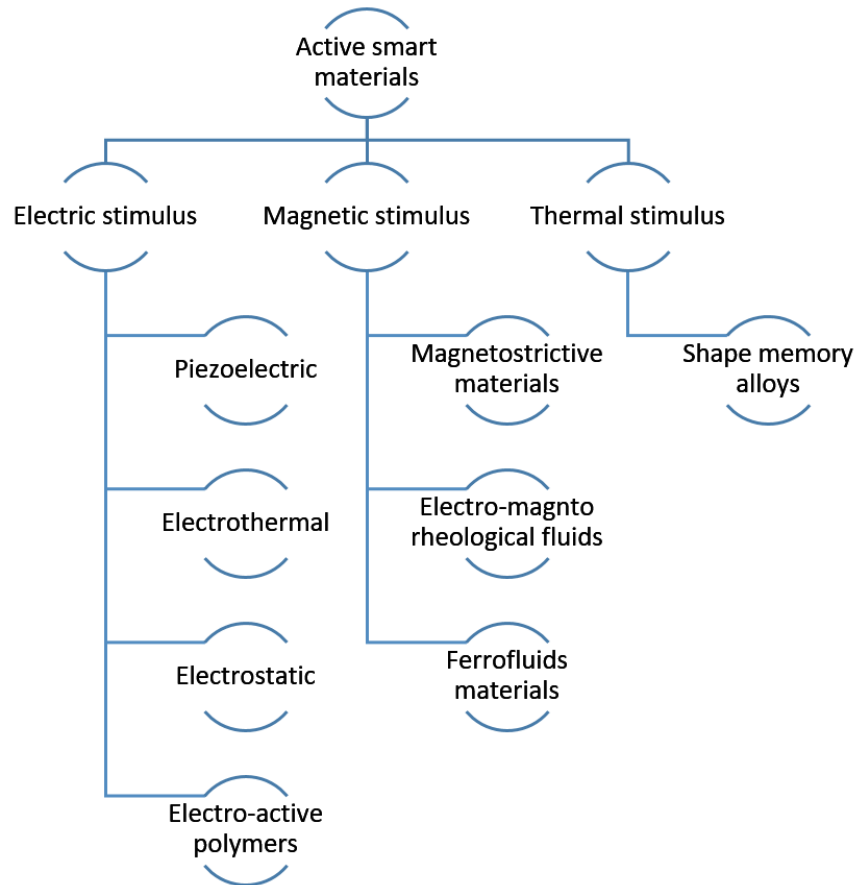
Active smart materials

Electric stimulus

Magnetic stimulus

Thermal stimulus

Piezoelectric

Electrothermal

Electrostatic

Electro-active polymers

Magnetostrictive materials

Electro-magnto rheological fluids

Ferrofluids materials

Shape memory alloys